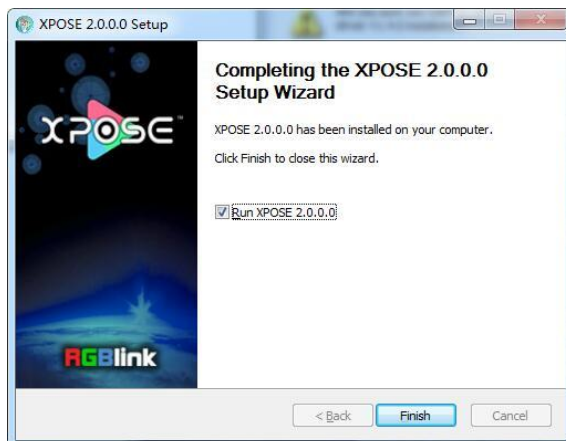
XPOSE 2.0.0.0 Setup

XPOSE

RGBlink

Completing the XPOSE 2.0.0.0 Setup Wizard

XPOSE 2.0.0.0 has been installed on your computer.

Click Finish to close this wizard.

Run XPOSE 2.0.0.0

< Back

Finish

Cancel